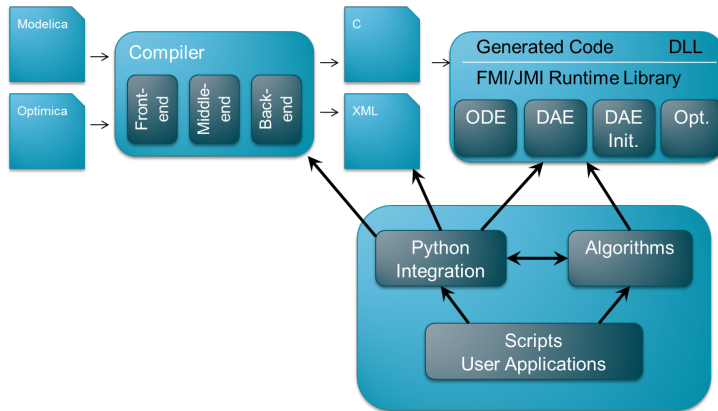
Modelica

Optimica

Compiler

Front-end

Middle-end

Back-end

C

XML

Generated Code DLL

FMI/JMI Runtime Library

ODE

DAE

DAE Init.

Opt.

Python Integration

Algorithms

Scripts
User Applications